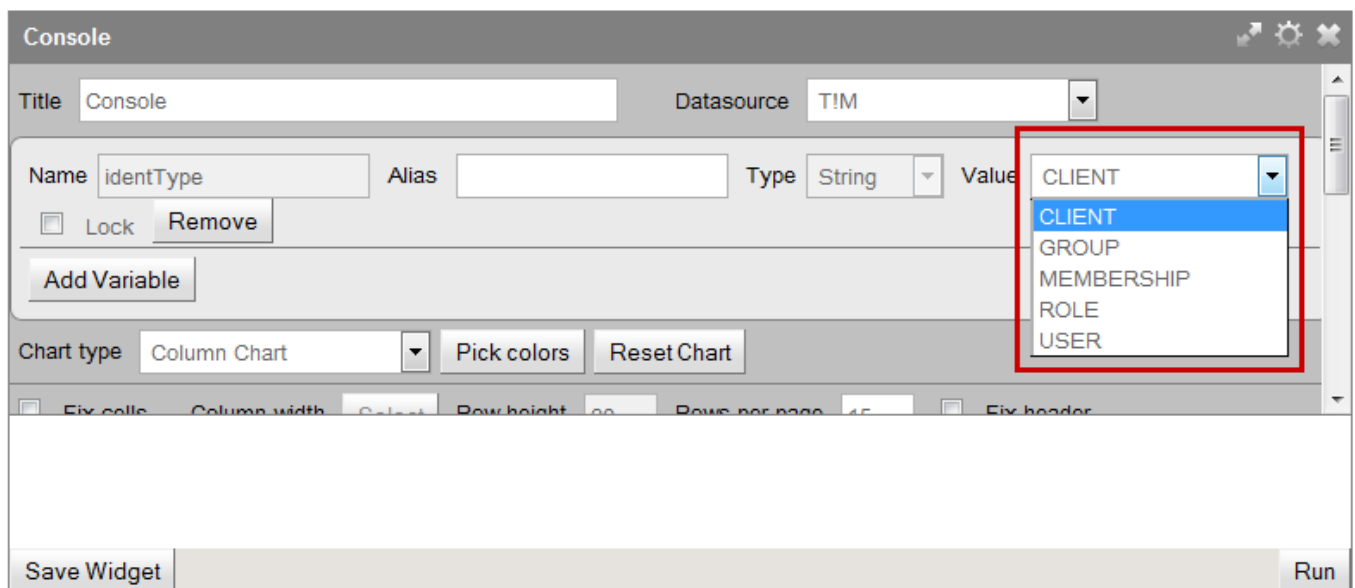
Console

Title Console

Datasource T!M

Name identType

Alias

Type String

Value CLIENT

CLIENT
GROUP
MEMBERSHIP
ROLE
USER

Lock Remove

Add Variable

Chart type Column Chart

Pick colors

Reset Chart

Fix cells Column width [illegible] Row height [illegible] Rows per page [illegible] Fix header

Save Widget

Run